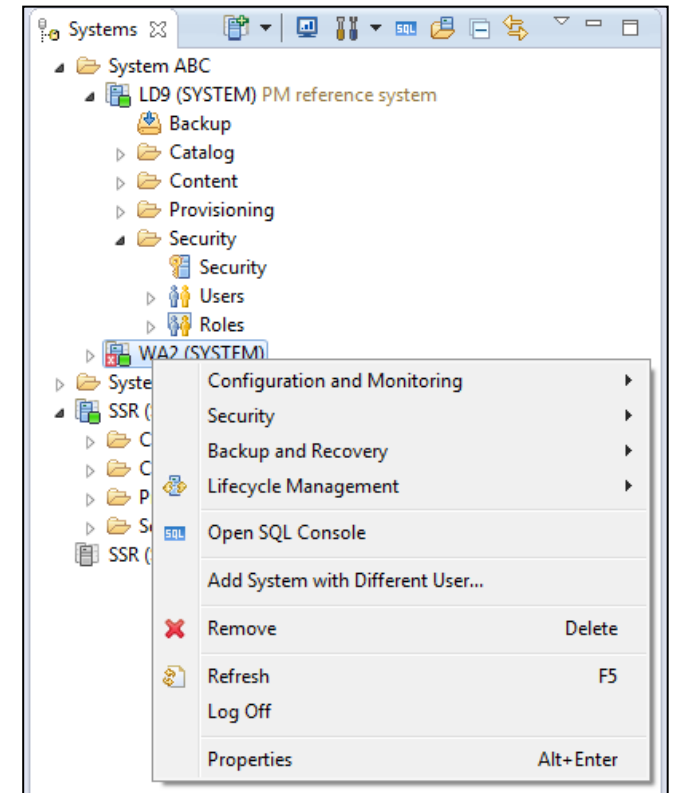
Systems

System ABC
LD9 (SYSTEM) PM reference system
Backup
Catalog
Content
Provisioning
Security
Security
Users
Roles
WA2 (SYSTEM)
Syste
SSR (
C
C
P
S
SSR (

Configuration and Monitoring
Security
Backup and Recovery
Lifecycle Management
Open SQL Console
Add System with Different User...
Remove Delete
Refresh F5
Log Off
Properties Alt+Enter